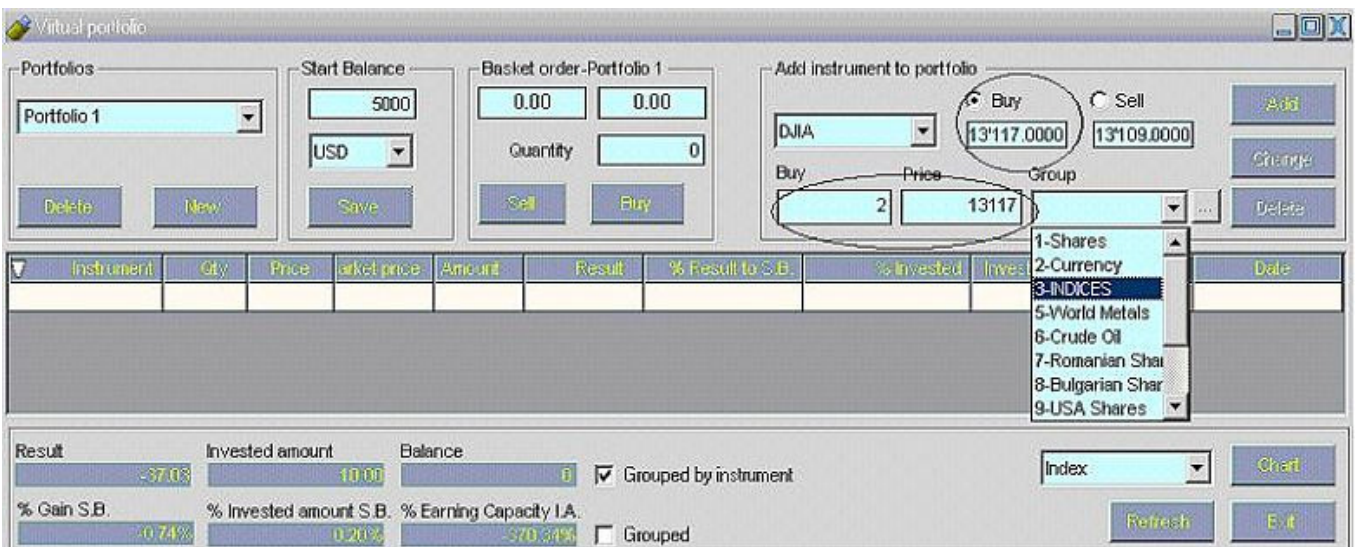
Virtual portfolio

Portfolios
Portfolio 1
Delete
New

Start Balance
5000
USD
Save

Basket order-Portfolio 1
0.00
0.00
Quantity
0
Sell
Buy

Add instrument to portfolio
Buy
Sell
DJIA
13'117.0000
13'109.0000
Buy
Price
Group
2
13117
Add
Change
Delete

1-Shares
2-Currency
3-INDICES
5-World Metals
6-Crude Oil
7-Romanian Shar
8-Bulgarian Shar
9-USA Shares

| Instrument | Qty | Price | arket price | Amount | Result | % Result to S.B. | % Invested | Inves | Date |
|---|---|---|---|---|---|---|---|---|---|
| | | | | | | | | | |

Result
-37.03
Invested amount
10.00
Balance
0
Grouped by instrument
Index
Chart

% Gain S.B.
-0.74%
% Invested amount S.B.
0.20%
% Earning Capacity I.A.
-370.34%
Grouped
Refresh
Exit